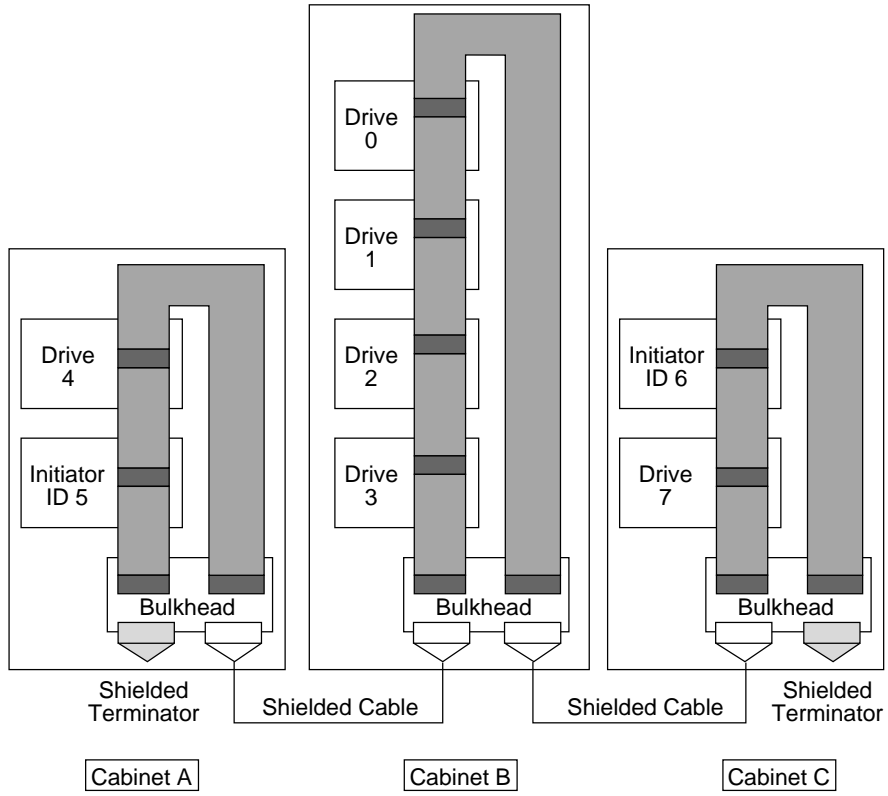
Drive 0

Drive 1

Drive 2

Drive 3

Bulkhead

Drive 4

Initiator ID 5

Bulkhead

Initiator ID 6

Drive 7

Bulkhead

Shielded Terminator

Shielded Cable

Shielded Cable

Shielded Terminator

Cabinet A

Cabinet B

Cabinet C